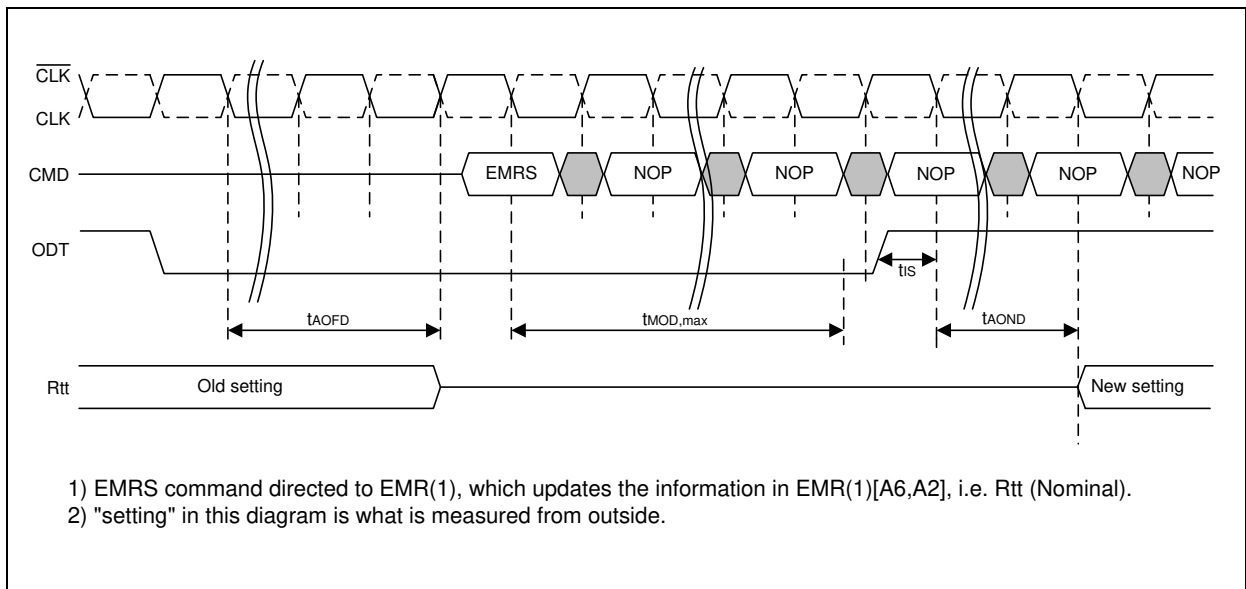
$\overline{CLK}$

CLK

CMD

EMRS

NOP

NOP

NOP

NOP

NOP

ODT

$t_{IS}$

$t_{AOFD}$

$t_{MOD,max}$

$t_{AOND}$

Rtt

Old setting

New setting

1) EMRS command directed to EMR(1), which updates the information in EMR(1)[A6,A2], i.e. Rtt (Nominal).
2) "setting" in this diagram is what is measured from outside.